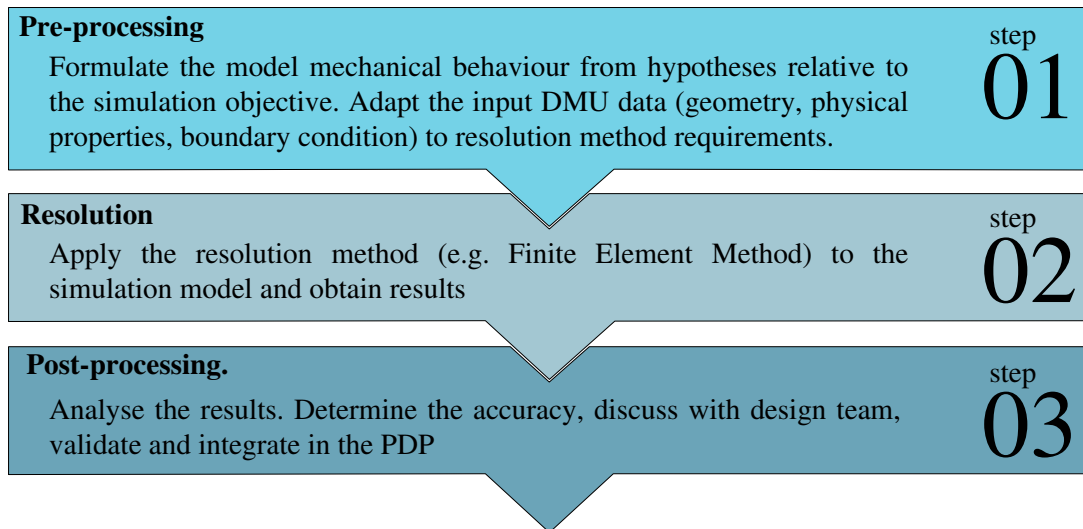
Pre-processing

Formulate the model mechanical behaviour from hypotheses relative to the simulation objective. Adapt the input DMU data (geometry, physical properties, boundary condition) to resolution method requirements.

step
01

Resolution

Apply the resolution method (e.g. Finite Element Method) to the simulation model and obtain results

step
02

Post-processing.

Analyse the results. Determine the accuracy, discuss with design team, validate and integrate in the PDP

step
03